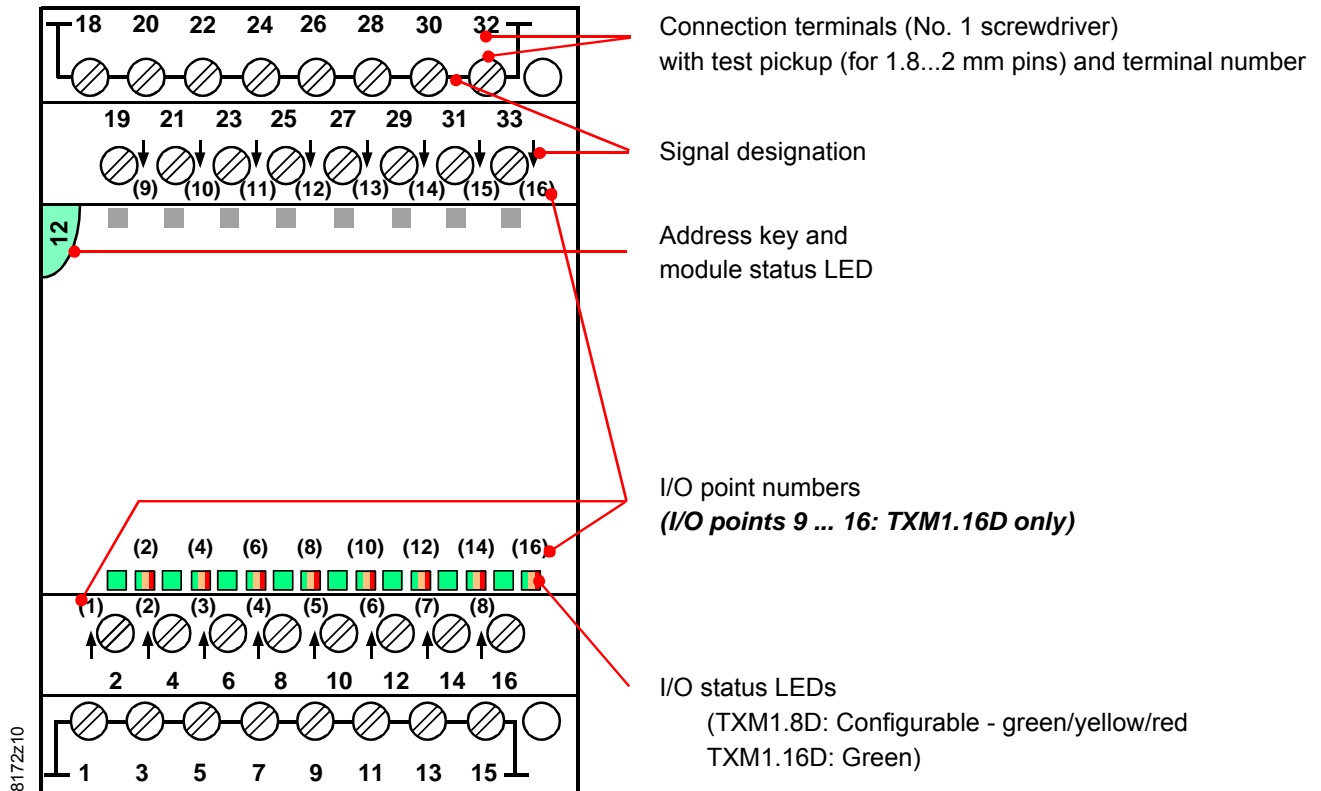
18 20 22 24 26 28 30 32

19 21 23 25 27 29 31 33

(9) (10) (11) (12) (13) (14) (15) (16)

12

(2) (4) (6) (8) (10) (12) (14) (16)

(1) (2) (3) (4) (5) (6) (7) (8)

2 4 6 8 10 12 14 16

1 3 5 7 9 11 13 15

8172z10

Connection terminals (No. 1 screwdriver) with test pickup (for 1.8...2 mm pins) and terminal number

Signal designation

Address key and module status LED

I/O point numbers
*(I/O points 9 ... 16: TXM1.16D only)*

I/O status LEDs
(TXM1.8D: Configurable - green/yellow/red
TXM1.16D: Green)